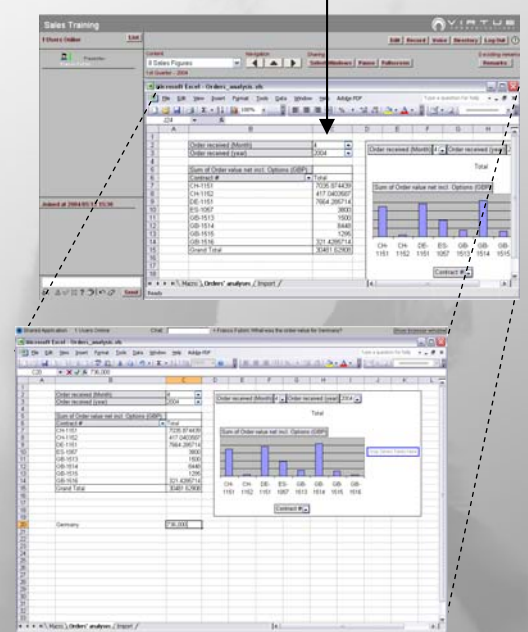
Sales Training

1 Users Online

List

VIRTUE

Edit Record Voice Directory Log Out

Content

8 Sales Figures

Navigation

Sharing

Select Windows Pause Fullscreen

Remarks

1st Quarter - 2004

Joined at 2004/03/17 15:36

Send

Microsoft Excel - Orders_analysis.xls

File Edit View Insert Format Tools Data Window Help Adobe PDF

| | A | B | C |
|---|---|---|---|
| 2 | | Order received (Month) | 4 |
| 3 | | Order received (year) | 2004 |
| 5 | | Sum of Order value net incl. Options (GBP) | |
| 6 | | Contract # | Total |
| 7 | | CH-1151 | 7035.874439 |
| 8 | | CH-1152 | 417.0403587 |
| 9 | | DE-1151 | 7664.285714 |
| 10 | | ES-1067 | 3600 |
| 11 | | GB-1513 | 1500 |
| 12 | | GB-1514 | 6440 |
| 13 | | GB-1515 | 1295 |
| 14 | | GB-1516 | 321.4285714 |
| 15 | | Grand Total | 30481.62900 |

Order received (Month) Order received (year)

Total

Sum of Order value net incl. Options (GBP)

CH-1151 CH-1152 DE-1151 ES-1067 GB-1513 GB-1514 GB-1515

Contract #

Macro Orders_analysis Import

Ready

Shared Application 1 Users Online Chat: Francis Fallon: What was the order value for Germany? Show browser window

Microsoft Excel - Orders_analysis.xls

File Edit View Insert Format Tools Data Window Help Adobe PDF

C20 = 736,000

| | A | B | C |
|---|---|---|---|
| 2 | | Order received (Month) | 4 |
| 3 | | Order received (year) | 2004 |
| 5 | | Sum of Order value net incl. Options (GBP) | |
| 6 | | Contract # | Total |
| 7 | | CH-1151 | 7035.874439 |
| 8 | | CH-1152 | 417.0403587 |
| 9 | | DE-1151 | 7664.285714 |
| 10 | | ES-1067 | 3600 |
| 11 | | GB-1513 | 1500 |
| 12 | | GB-1514 | 6440 |
| 13 | | GB-1515 | 1295 |
| 14 | | GB-1516 | 321.4285714 |
| 15 | | Grand Total | 30481.62900 |
| 20 | | Germany | 736,000 |

Order received (Month) 4 Order received (year) 2004

Total

Sum of Order value net incl. Options (GBP)

CH-1151 CH-1152 DE-1151 ES-1067 GB-1513 GB-1514 GB-1515 GB-1516

Contract #

Macro Orders_analysis Import